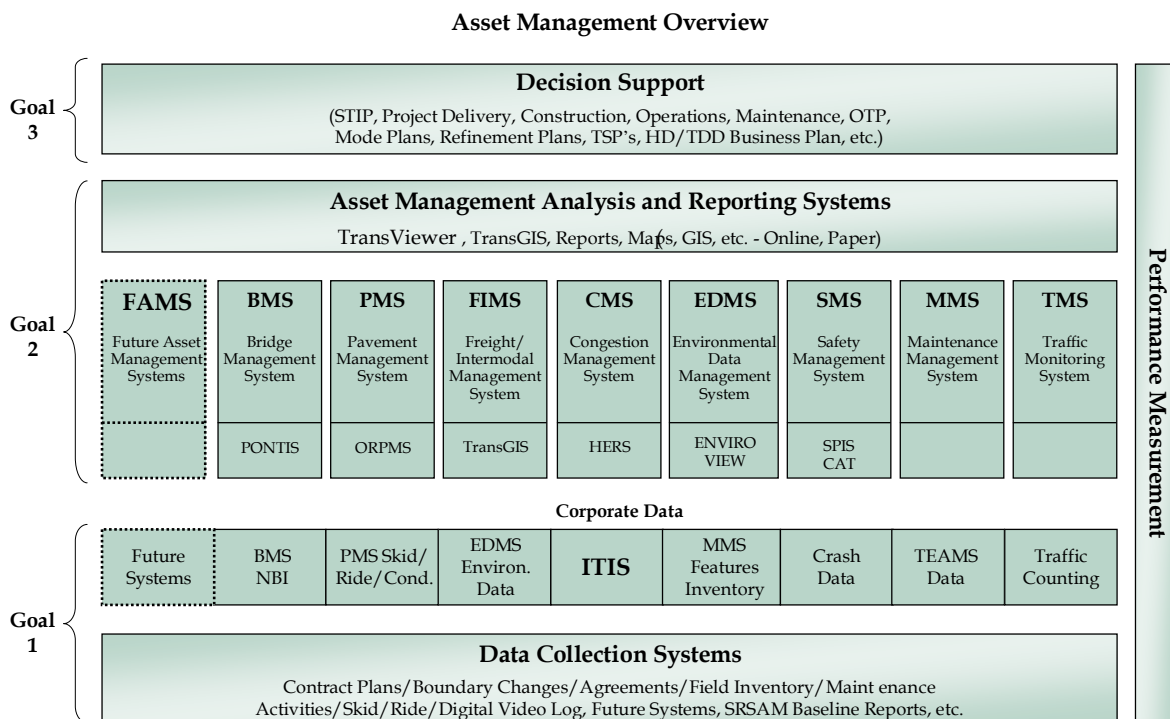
Asset Management Overview

Goal 3

Decision Support

(STIP, Project Delivery, Construction, Operations, Maintenance, OTP, Mode Plans, Refinement Plans, TSP's, HD/TDD Business Plan, etc.)

Goal 2

Asset Management Analysis and Reporting Systems

TransViewer , TransGIS, Reports, Maps, GIS, etc. - Online, Paper)

| FAMS Future Asset Management Systems | BMS Bridge Management System | PMS Pavement Management System | FIMS Freight/ Intermodal Management System | CMS Congestion Management System | EDMS Environmental Data Management System | SMS Safety Management System | MMS Maintenance Management System | TMS Traffic Monitoring System |
|---|---|---|---|---|---|---|---|---|
| | PONTIS | ORPMS | TransGIS | HERS | ENVIRO VIEW | SPIS CAT | | |

Corporate Data

| Future Systems | BMS NBI | PMS Skid/ Ride/Cond. | EDMS Environ. Data | ITIS | MMS Features Inventory | Crash Data | TEAMS Data | Traffic Counting |
|---|---|---|---|---|---|---|---|---|

Goal 1

Data Collection Systems

Contract Plans/Boundary Changes/Agreements/Field Inventory/Maint enance Activities/Skid/Ride/Digital Video Log, Future Systems, SRSAM Baseline Reports, etc.

Performance Measurement